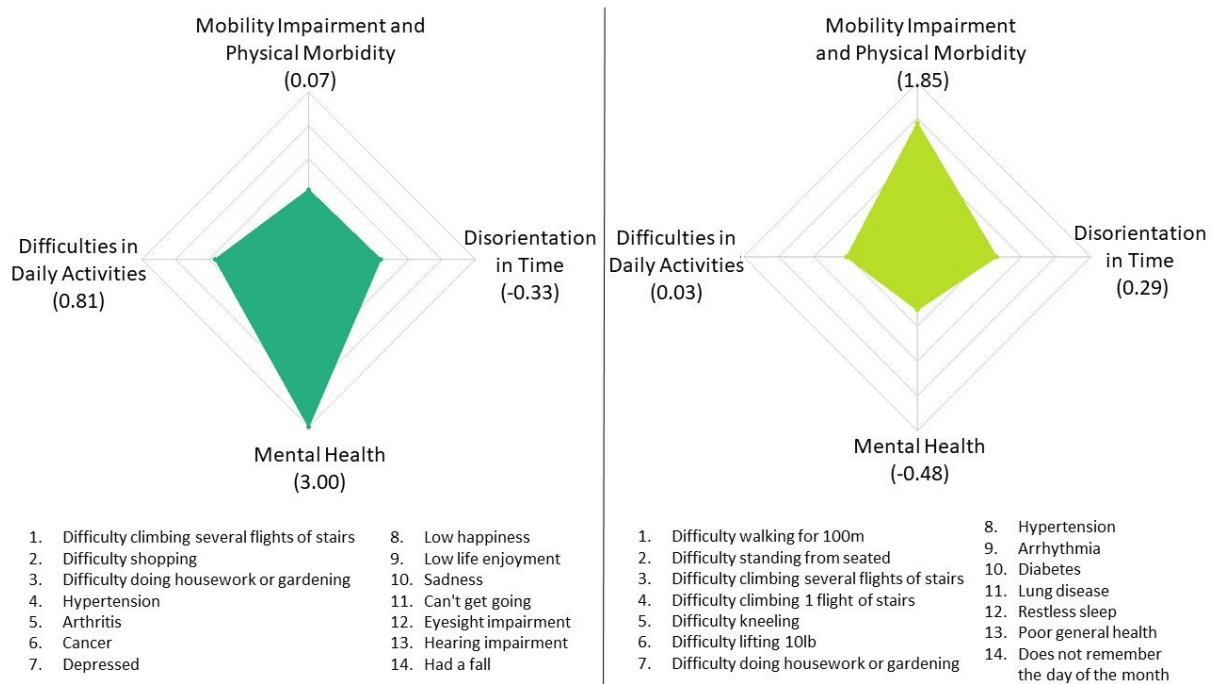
Mobility Impairment and Physical Morbidity
(0.07)

Difficulties in Daily Activities
(0.81)

Disorientation in Time
(-0.33)

Mental Health
(3.00)

1. Difficulty climbing several flights of stairs
2. Difficulty shopping
3. Difficulty doing housework or gardening
4. Hypertension
5. Arthritis
6. Cancer
7. Depressed

8. Low happiness
9. Low life enjoyment
10. Sadness
11. Can't get going
12. Eyesight impairment
13. Hearing impairment
14. Had a fall

Mobility Impairment and Physical Morbidity
(1.85)

Difficulties in Daily Activities
(0.03)

Disorientation in Time
(0.29)

Mental Health
(-0.48)

1. Difficulty walking for 100m
2. Difficulty standing from seated
3. Difficulty climbing several flights of stairs
4. Difficulty climbing 1 flight of stairs
5. Difficulty kneeling
6. Difficulty lifting 10lb
7. Difficulty doing housework or gardening

8. Hypertension
9. Arrhythmia
10. Diabetes
11. Lung disease
12. Restless sleep
13. Poor general health
14. Does not remember the day of the month